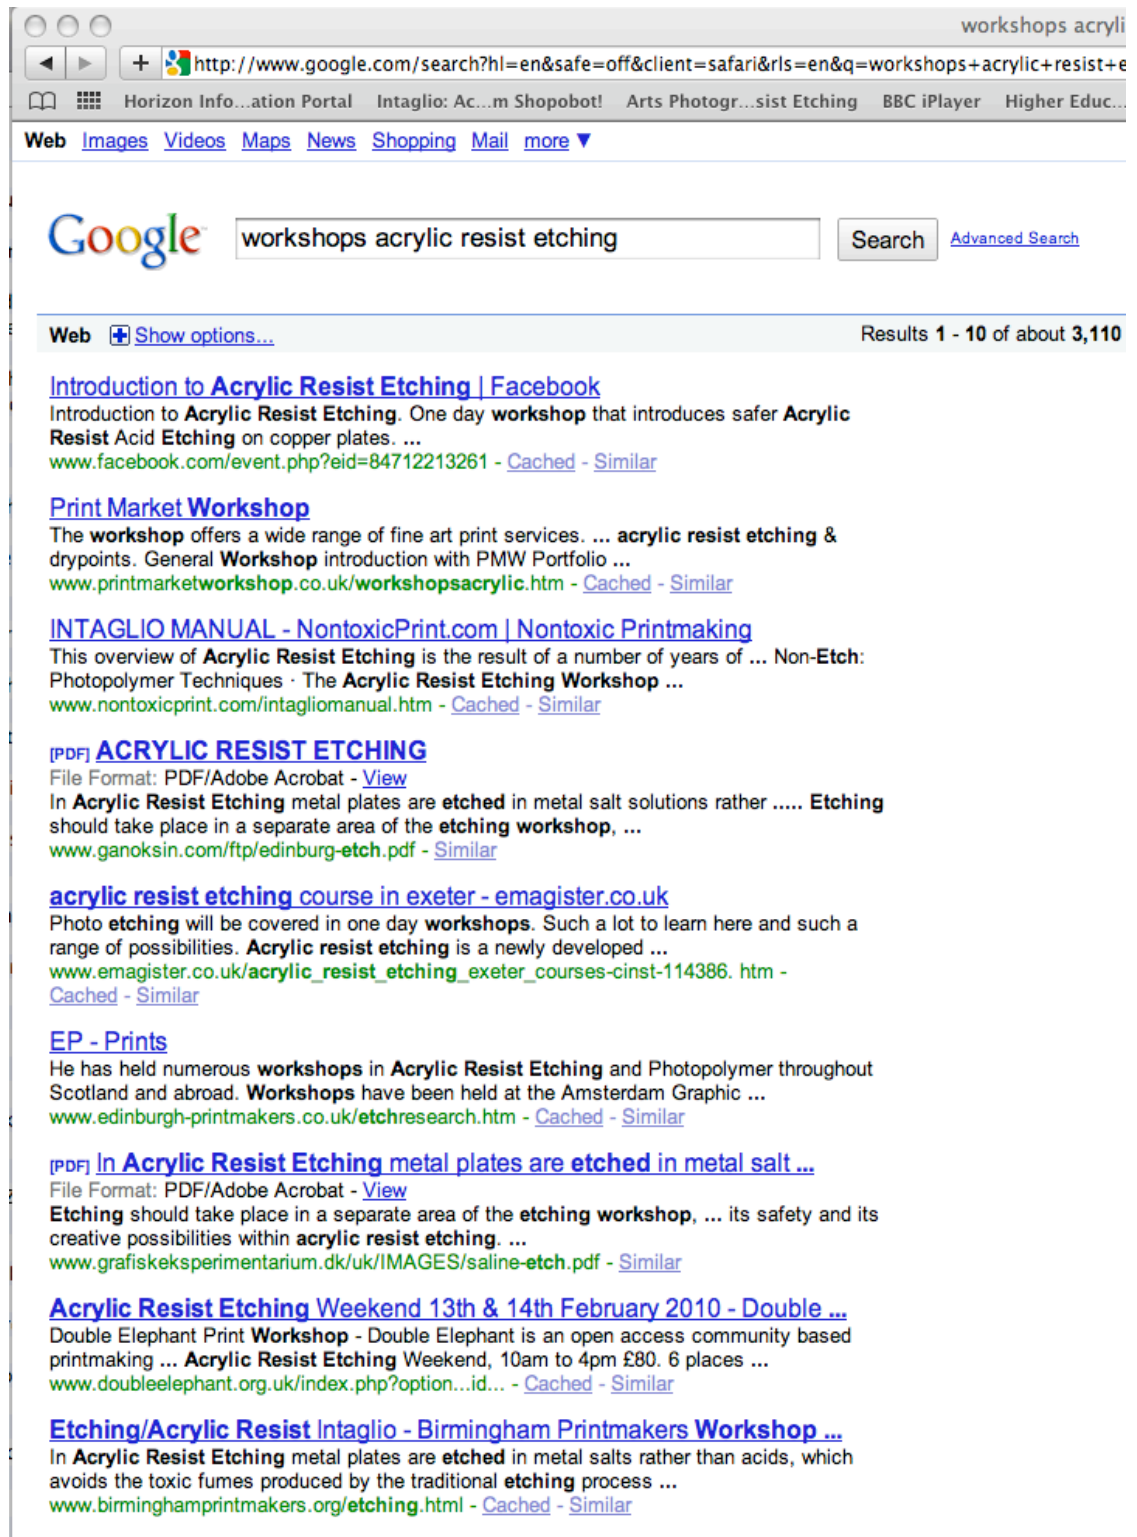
workshops acryli

http://www.google.com/search?hl=en&safe=off&client=safari&rls=en&q=workshops+acrylic+resist+e

Horizon Info...ation Portal   Intaglio: Ac...m Shopobot!   Arts Photogr...sist Etching   BBC iPlayer   Higher Educ...

Web   Images   Videos   Maps   News   Shopping   Mail   more ▼

Google   workshops acrylic resist etching   Search   Advanced Search

Web   Show options...   Results 1 - 10 of about 3,110

Introduction to Acrylic Resist Etching | Facebook
Introduction to Acrylic Resist Etching. One day workshop that introduces safer Acrylic Resist Acid Etching on copper plates. ...
www.facebook.com/event.php?eid=84712213261 - Cached - Similar

Print Market Workshop
The workshop offers a wide range of fine art print services. ... acrylic resist etching & drypoints. General Workshop introduction with PMW Portfolio ...
www.printmarketworkshop.co.uk/workshopsacrylic.htm - Cached - Similar

INTAGLIO MANUAL - NontoxicPrint.com | Nontoxic Printmaking
This overview of Acrylic Resist Etching is the result of a number of years of ... Non-Etch: Photopolymer Techniques · The Acrylic Resist Etching Workshop ...
www.nontoxicprint.com/intagliomanual.htm - Cached - Similar

[PDF] ACRYLIC RESIST ETCHING
File Format: PDF/Adobe Acrobat - View
In Acrylic Resist Etching metal plates are etched in metal salt solutions rather ..... Etching should take place in a separate area of the etching workshop, ...
www.ganoksin.com/ftp/edinburg-etch.pdf - Similar

acrylic resist etching course in exeter - emagister.co.uk
Photo etching will be covered in one day workshops. Such a lot to learn here and such a range of possibilities. Acrylic resist etching is a newly developed ...
www.emagister.co.uk/acrylic_resist_etching_exeter_courses-cinst-114386. htm - Cached - Similar

EP - Prints
He has held numerous workshops in Acrylic Resist Etching and Photopolymer throughout Scotland and abroad. Workshops have been held at the Amsterdam Graphic ...
www.edinburgh-printmakers.co.uk/etchresearch.htm - Cached - Similar

[PDF] In Acrylic Resist Etching metal plates are etched in metal salt ...
File Format: PDF/Adobe Acrobat - View
Etching should take place in a separate area of the etching workshop, ... its safety and its creative possibilities within acrylic resist etching. ...
www.grafiskeksperimentarium.dk/uk/IMAGES/saline-etch.pdf - Similar

Acrylic Resist Etching Weekend 13th & 14th February 2010 - Double ...
Double Elephant Print Workshop - Double Elephant is an open access community based printmaking ... Acrylic Resist Etching Weekend, 10am to 4pm £80. 6 places ...
www.doubleelephant.org.uk/index.php?option...id... - Cached - Similar

Etching/Acrylic Resist Intaglio - Birmingham Printmakers Workshop ...
In Acrylic Resist Etching metal plates are etched in metal salts rather than acids, which avoids the toxic fumes produced by the traditional etching process ...
www.birminghamprintmakers.org/etching.html - Cached - Similar